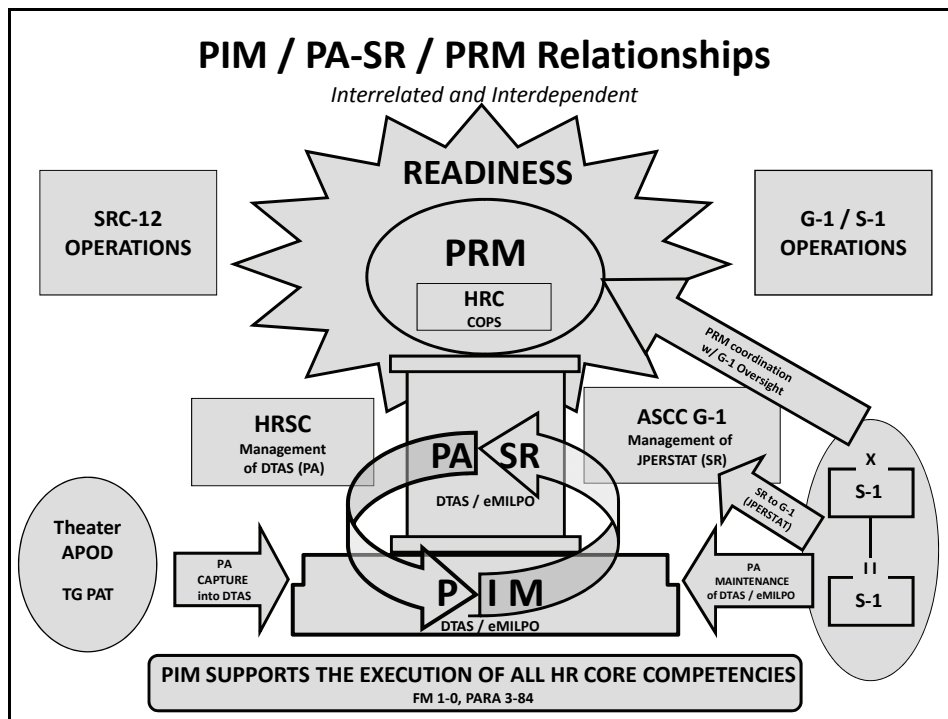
PIM / PA-SR / PRM Relationships

*Interrelated and Interdependent*

READINESS

SRC-12 OPERATIONS

G-1 / S-1 OPERATIONS

PRM

HRC COPS

PRM coordination w/ G-1 Oversight

HRSC Management of DTAS (PA)

ASCC G-1 Management of JPERSTAT (SR)

PA SR

DTAS / eMILPO

X

S-1

SR to G-1 (JPERSTAT)

Theater APOD

TG PAT

PA CAPTURE into DTAS

P I M

DTAS / eMILPO

PA MAINTENANCE of DTAS / eMILPO

II

S-1

PIM SUPPORTS THE EXECUTION OF ALL HR CORE COMPETENCIES
FM 1-0, PARA 3-84